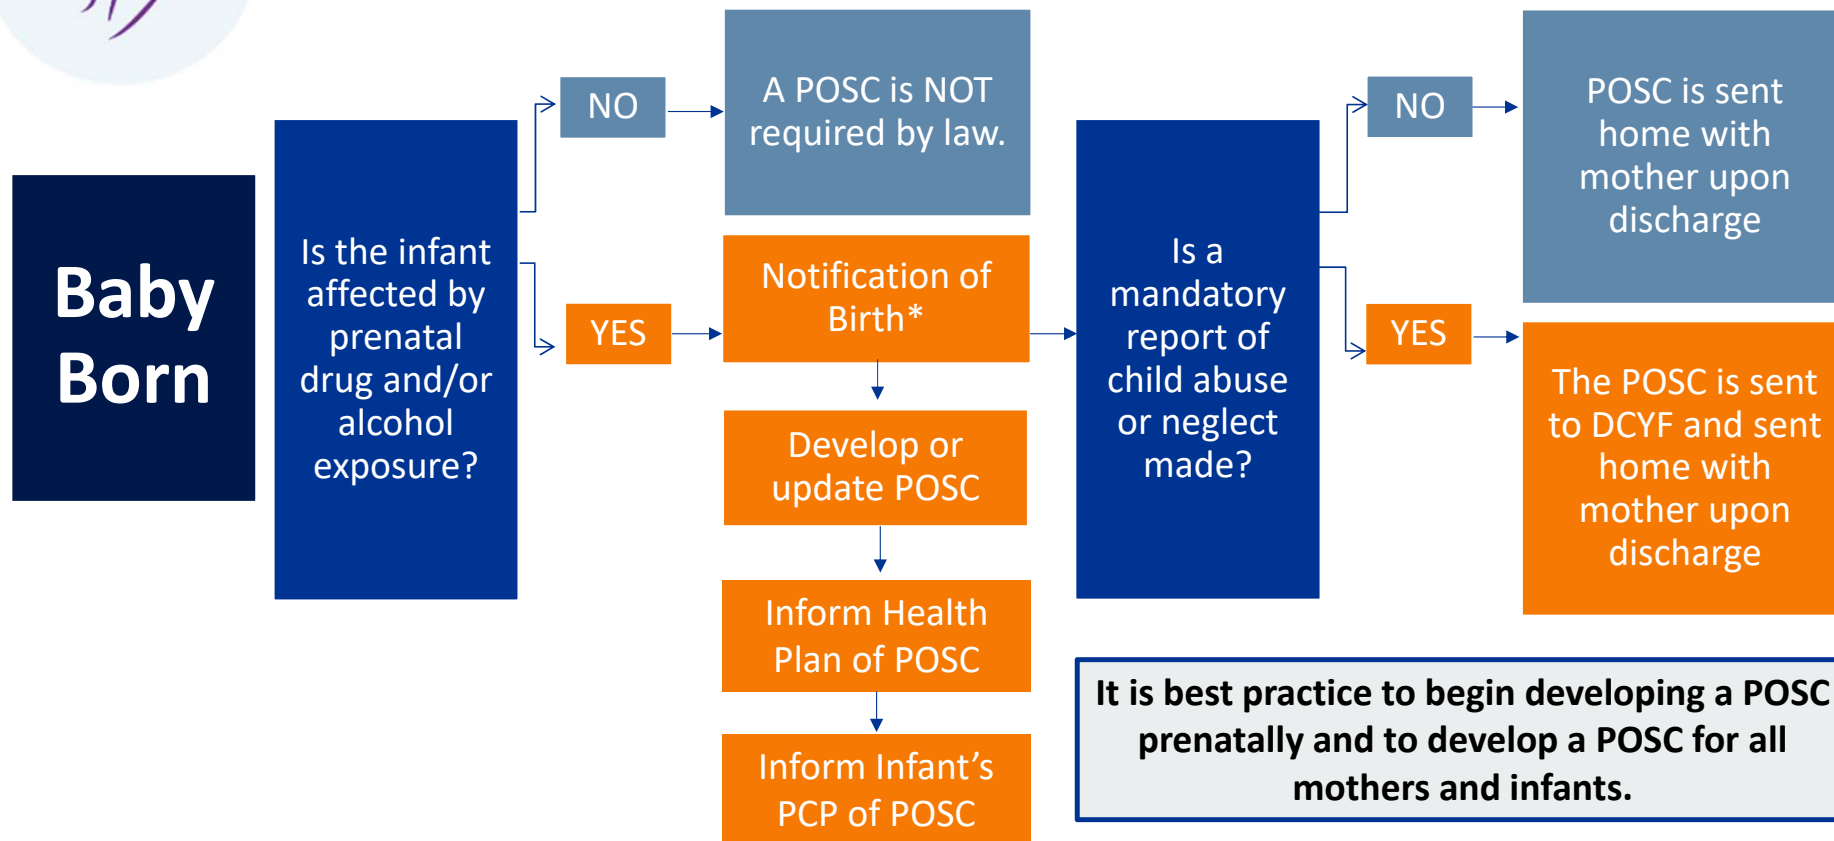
Baby Born

Is the infant affected by prenatal drug and/or alcohol exposure?

NO

A POSC is NOT required by law.

YES

Notification of Birth*

Develop or update POSC

Inform Health Plan of POSC

Inform Infant's PCP of POSC

Is a mandatory report of child abuse or neglect made?

NO

POSC is sent home with mother upon discharge

YES

The POSC is sent to DCYF and sent home with mother upon discharge

It is best practice to begin developing a POSC prenatally and to develop a POSC for all mothers and infants.